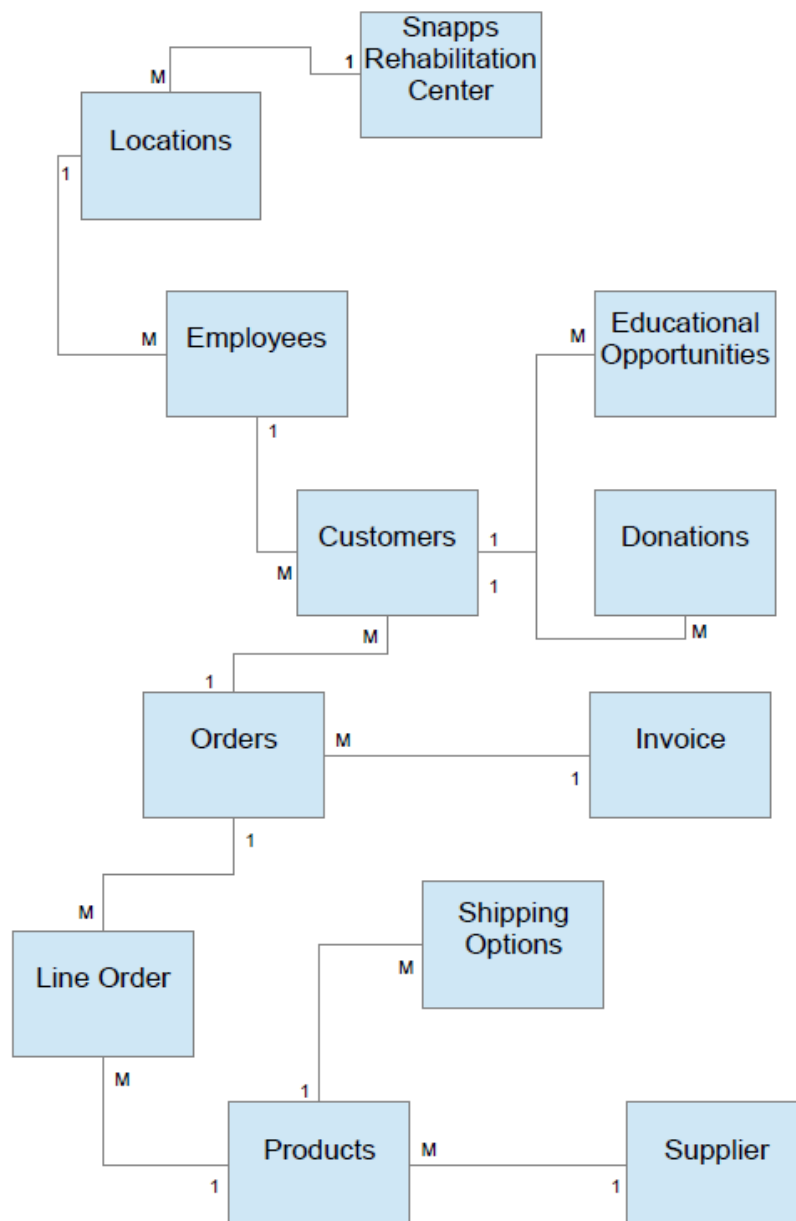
Snapps Rehabilitation Center

1

M

Locations

1

M

Employees

1

M

Educational Opportunities

Customers

1

1

M

Donations

M

M

1

Orders

M

Invoice

1

1

M

Shipping Options

M

Line Order

M

1

Products

M

Supplier

1

1